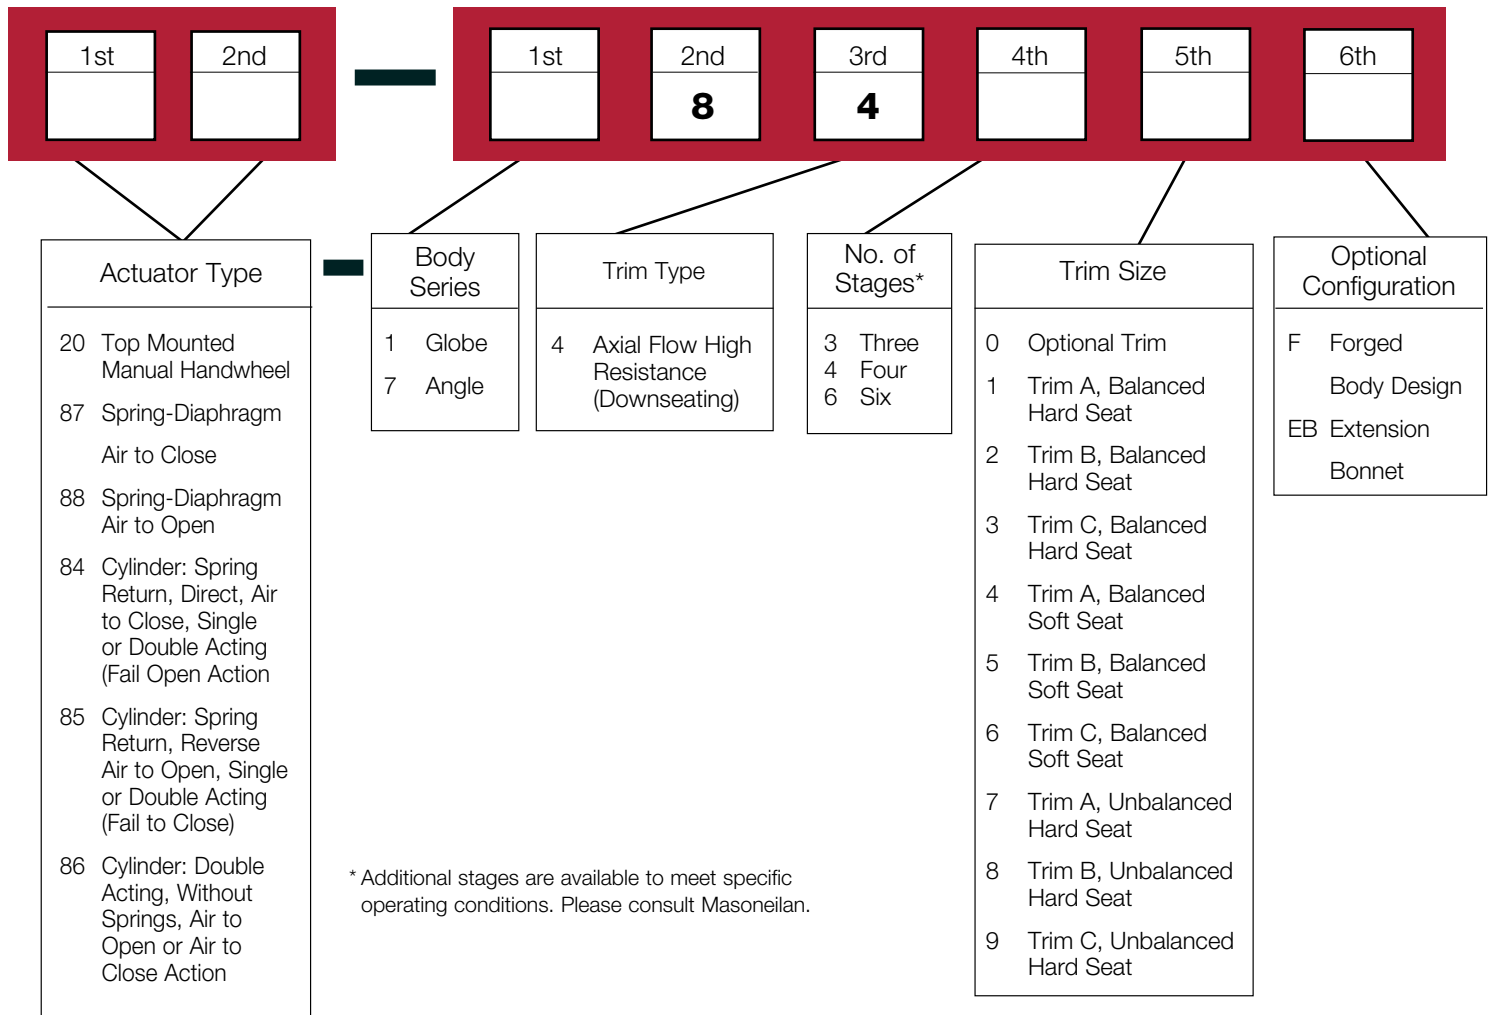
1st 2nd – 1st 2nd 8 3rd 4 4th 5th 6th

Actuator Type

20 Top Mounted Manual Handwheel

87 Spring-Diaphragm Air to Close

88 Spring-Diaphragm Air to Open

84 Cylinder: Spring Return, Direct, Air to Close, Single or Double Acting (Fail Open Action

85 Cylinder: Spring Return, Reverse Air to Open, Single or Double Acting (Fail to Close)

86 Cylinder: Double Acting, Without Springs, Air to Open or Air to Close Action

–

Body Series

1 Globe

7 Angle

Trim Type

4 Axial Flow High Resistance (Downseating)

No. of Stages*

3 Three
4 Four
6 Six

Trim Size

0 Optional Trim

1 Trim A, Balanced Hard Seat

2 Trim B, Balanced Hard Seat

3 Trim C, Balanced Hard Seat

4 Trim A, Balanced Soft Seat

5 Trim B, Balanced Soft Seat

6 Trim C, Balanced Soft Seat

7 Trim A, Unbalanced Hard Seat

8 Trim B, Unbalanced Hard Seat

9 Trim C, Unbalanced Hard Seat

Optional Configuration

F Forged Body Design

EB Extension Bonnet

* Additional stages are available to meet specific operating conditions. Please consult Masoneilan.